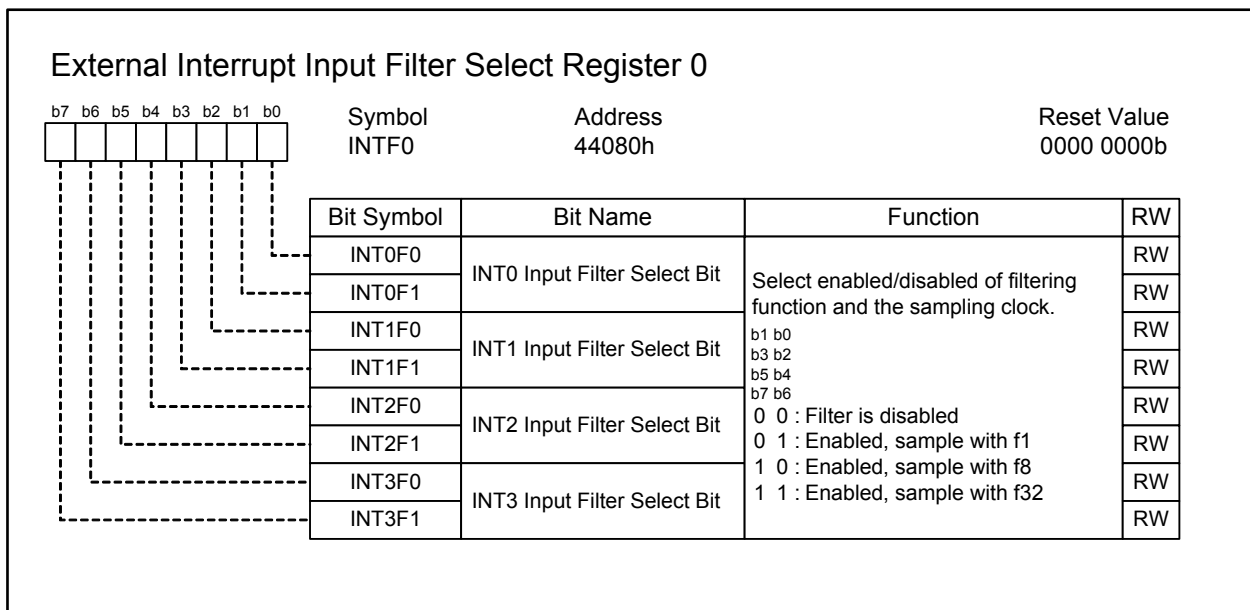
External Interrupt Input Filter Select Register 0

b7 b6 b5 b4 b3 b2 b1 b0

| Symbol | Address | Reset Value |
|---|---|---|
| INTF0 | 44080h | 0000 0000b |

| Bit Symbol | Bit Name | Function | RW |
|---|---|---|---|
| INT0F0 | INT0 Input Filter Select Bit | Select enabled/disabled of filtering function and the sampling clock. | RW |
| INT0F1 | | | RW |
| INT1F0 | INT1 Input Filter Select Bit | b1 b0 b3 b2 b5 b4 b7 b6 | RW |
| INT1F1 | | | RW |
| INT2F0 | INT2 Input Filter Select Bit | 0 0 : Filter is disabled | RW |
| INT2F1 | | 0 1 : Enabled, sample with f1 | RW |
| INT3F0 | INT3 Input Filter Select Bit | 1 0 : Enabled, sample with f8 | RW |
| INT3F1 | | 1 1 : Enabled, sample with f32 | RW |